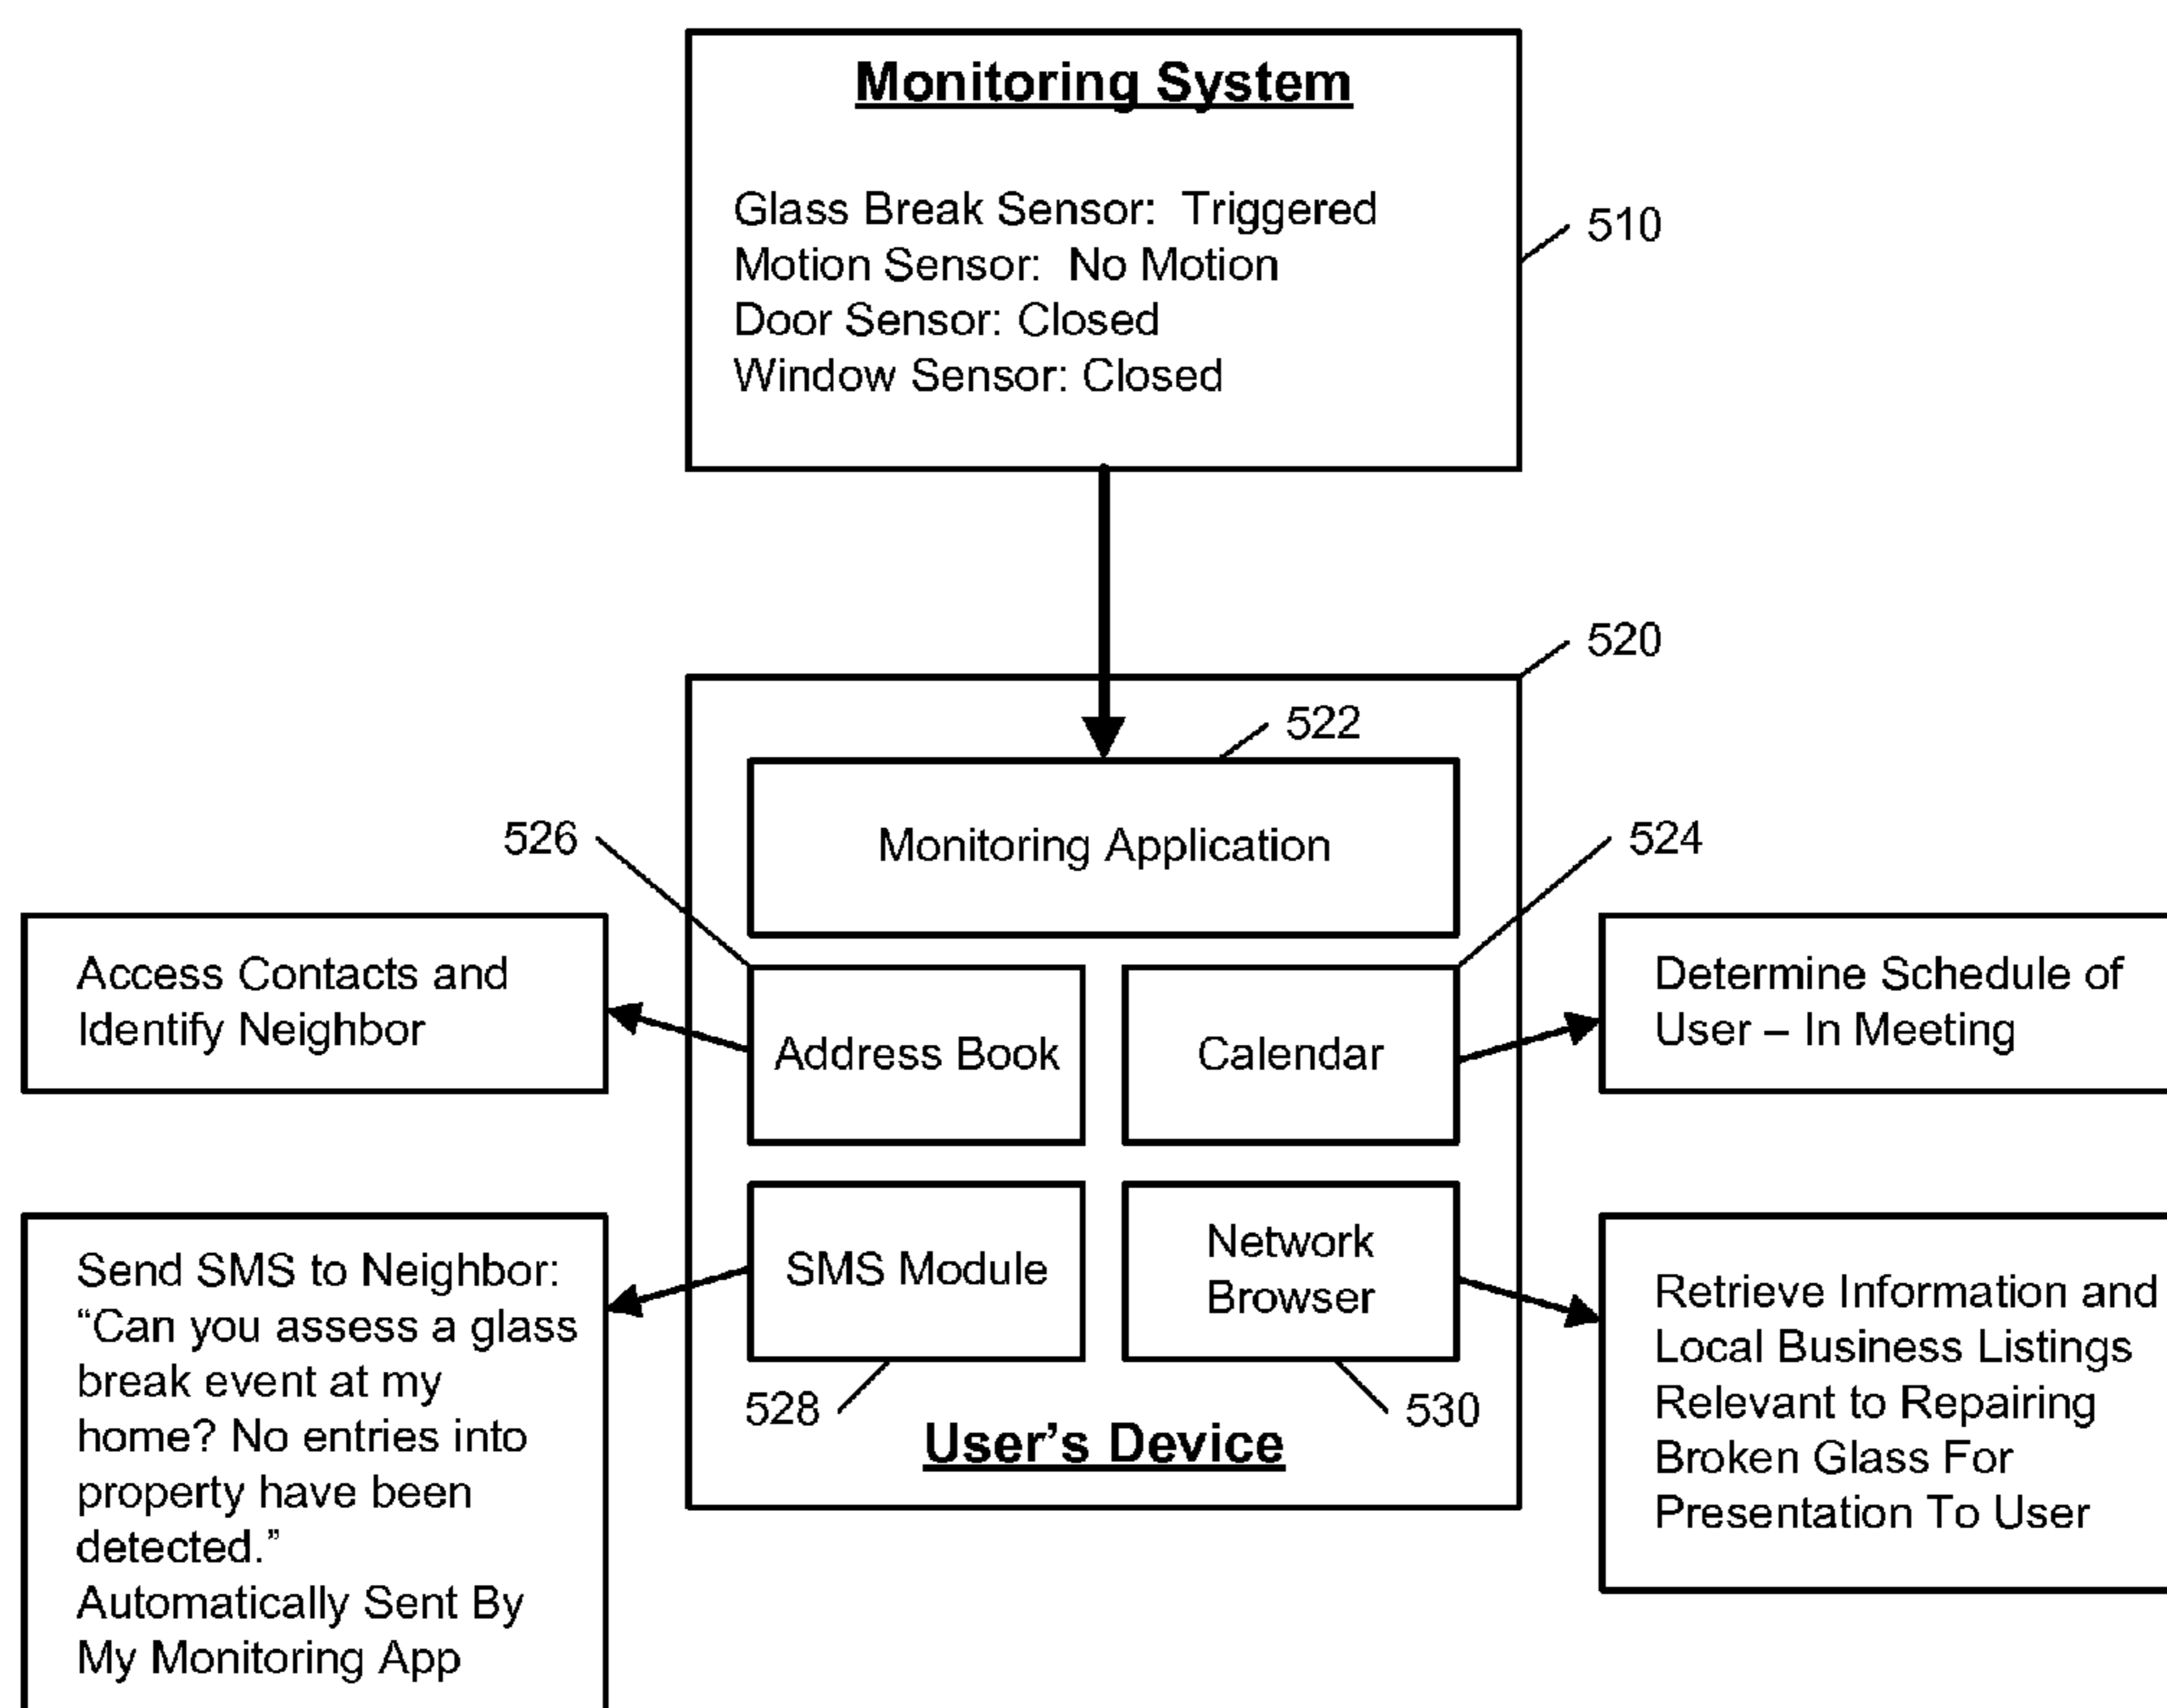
Monitoring System

Glass Break Sensor: Triggered
Motion Sensor: No Motion
Door Sensor: Closed
Window Sensor: Closed

510

520

522

Monitoring Application

526

524

Access Contacts and Identify Neighbor

Address Book

Calendar

Determine Schedule of User – In Meeting

Send SMS to Neighbor: "Can you assess a glass break event at my home? No entries into property have been detected."
Automatically Sent By My Monitoring App

SMS Module

Network Browser

Retrieve Information and Local Business Listings Relevant to Repairing Broken Glass For Presentation To User

528

530

User's Device